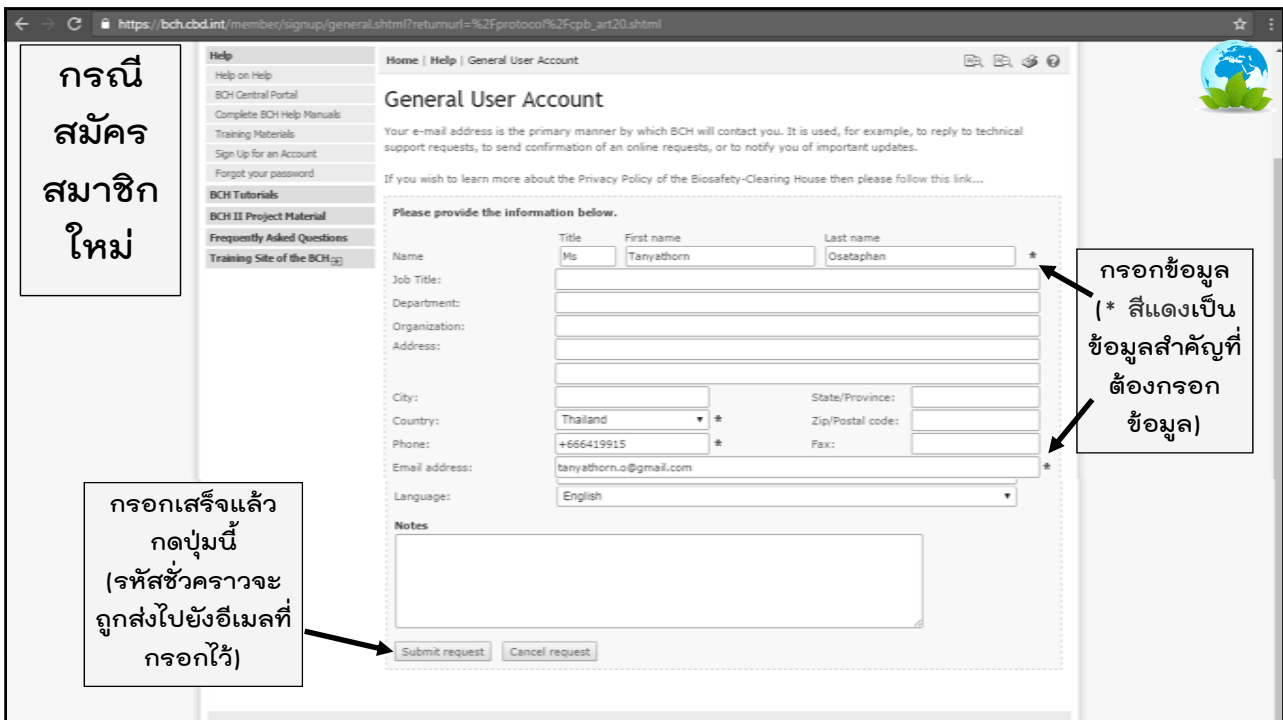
https://bch.cbd.int/member/signup/general.shtml?returnurl=%2Fprotocol%2Fcpb_art20.shtml

กรณีสมัครสมาชิกใหม่

Help
Help on Help
BCH Central Portal
Complete BCH Help Manuals
Training Materials
Sign Up for an Account
Forgot your password
BCH Tutorials
BCH II Project Material
Frequently Asked Questions
Training Site of the BCH

Home | Help | General User Account

General User Account

Your e-mail address is the primary manner by which BCH will contact you. It is used, for example, to reply to technical support requests, to send confirmation of an online requests, or to notify you of important updates.

If you wish to learn more about the Privacy Policy of the Biosafety-Clearing House then please follow this link...

Please provide the information below.

| | Title | First name | Last name | |
|---|---|---|---|---|
| Name | Ms | Tanyathorn | Osataphan | * |

Job Title:
Department:
Organization:
Address:

City: State/Province:
Country: Thailand * Zip/Postal code:
Phone: +666419915 * Fax:
Email address: tanyathorn.o@gmail.com *
Language: English

Notes

Submit request Cancel request

กรอกข้อมูล (* สีแดงเป็นข้อมูลสำคัญที่ต้องกรอกข้อมูล)

กรอกเสร็จแล้วกดปุ่มนี้ (รหัสชั่วคราวจะถูกส่งไปยังอีเมลที่กรอกไว้)